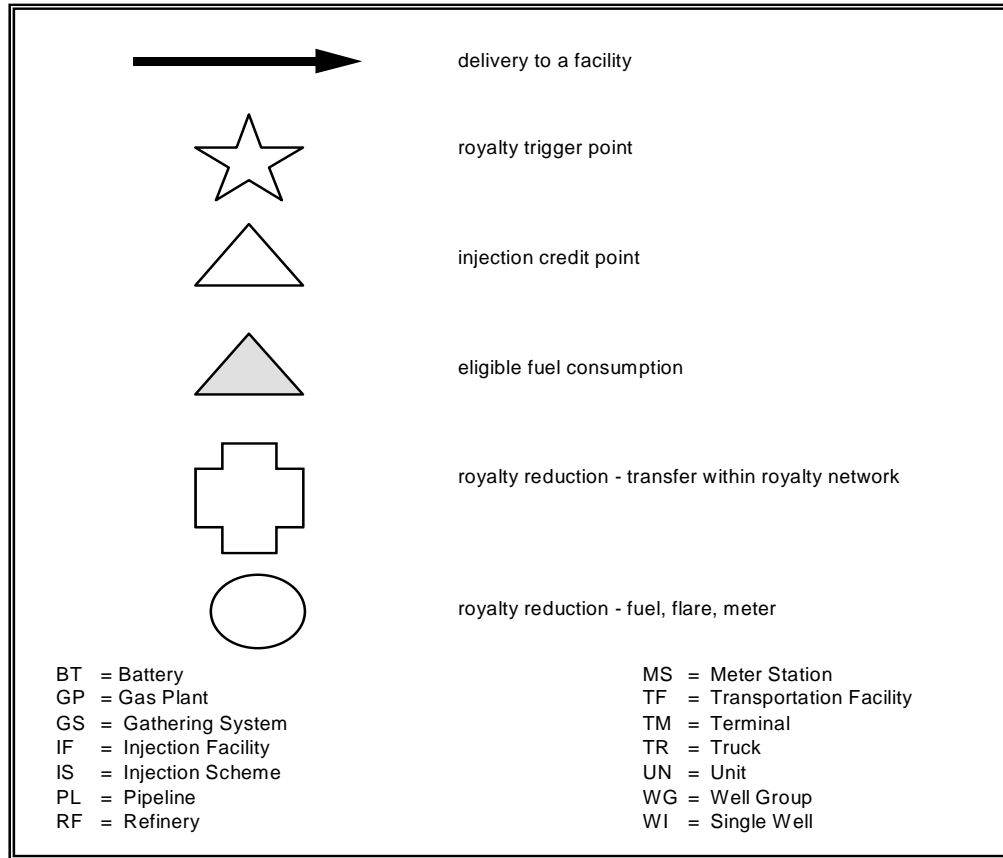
delivery to a facility

royalty trigger point

injection credit point

eligible fuel consumption

royalty reduction - transfer within royalty network

royalty reduction - fuel, flare, meter

BT = Battery
GP = Gas Plant
GS = Gathering System
IF = Injection Facility
IS = Injection Scheme
PL = Pipeline
RF = Refinery

MS = Meter Station
TF = Transportation Facility
TM = Terminal
TR = Truck
UN = Unit
WG = Well Group
WI = Single Well